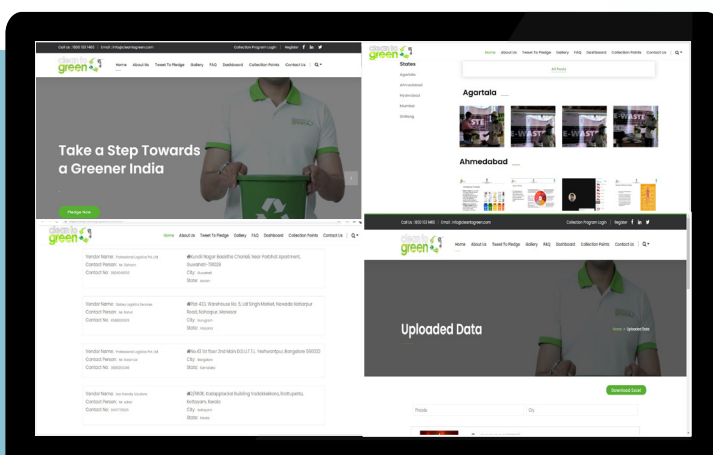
Call Us : 1800 102 1460 | Email : info@cleantogreen.com

Collection Program Login | Register

clean to green

Home About Us Tweet To Pledge Gallery FAQ Dashboard Collection Points Contact Us

Take a Step Towards a Greener India

Pledge Now

clean to green

Home About Us Tweet To Pledge Gallery FAQ Dashboard Collection Points Contact Us

States

Agartala

Ahmedabad

Hyderabad

Mumbai

Shillong

All Posts

Agartala

Ahmedabad

clean to green

Home About Us Tweet To Pledge Gallery FAQ Dashboard Collection Points Contact Us

Vendor Name: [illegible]
Contact Person: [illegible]
Contact No: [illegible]

#Kundil Nagar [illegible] Guwahati-781029
City: Guwahati
State: Assam

Vendor Name: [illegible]
Contact Person: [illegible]
Contact No: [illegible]

#Plot 433, Warehouse No. 5, Lal Singh Market, Nawada Kotarpur Road, Gurgaon, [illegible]
City: Gurgaon
State: Haryana

Vendor Name: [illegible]
Contact Person: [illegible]
Contact No: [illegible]

#No 43 1st Floor 2nd Main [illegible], Yeshwantpur, Bangalore 560022
City: Bangalore
State: Karnataka

Vendor Name: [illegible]
Contact Person: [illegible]
Contact No: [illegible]

#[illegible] Building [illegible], Kottayam, Kerala
City: Kottayam
State: Kerala

Call Us : 1800 102 1460 | Email : info@cleantogreen.com

Collection Program Login | Register

clean to green

Home About Us Tweet To Pledge Gallery FAQ Dashboard Collection Points Contact Us

Uploaded Data

Home > Uploaded Data

Download Excel

Posts

City